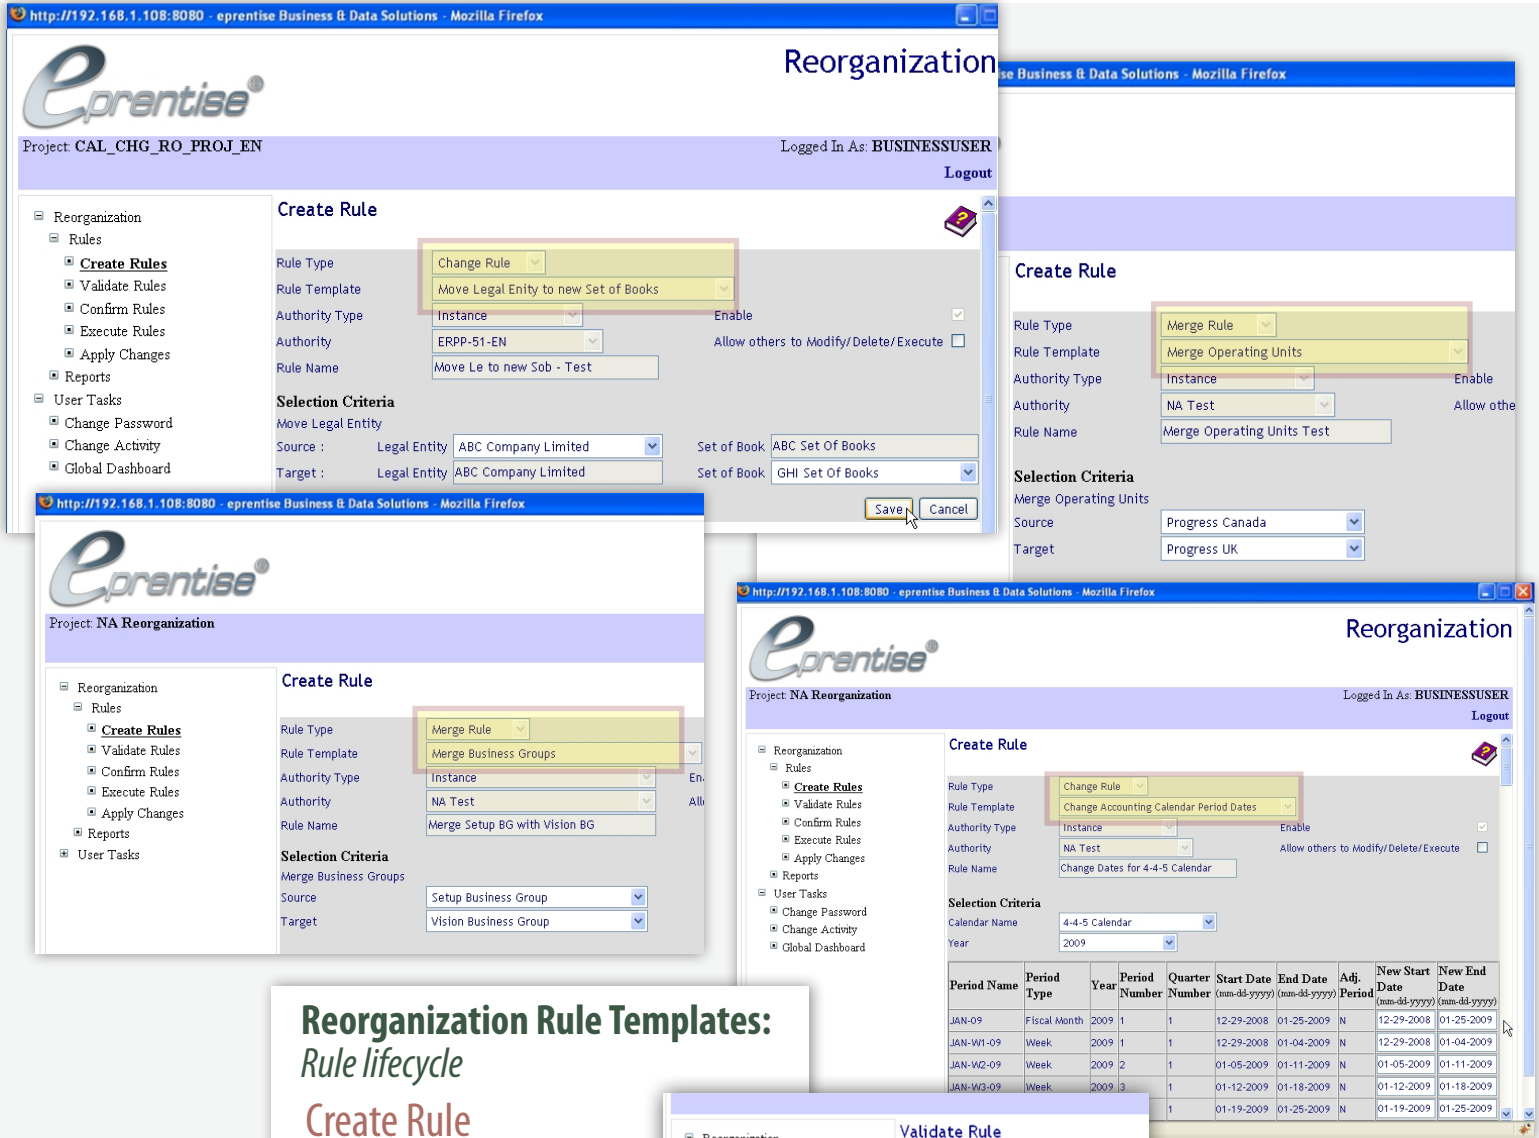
http://192.168.1.108:8080 - eprentise Business & Data Solutions - Mozilla Firefox

eprentise

Reorganization

Project: CAL_CHG_RO_PROJ_EN

Logged In As: BUSINESSUSER

Logout

Reorganization
Rules
Create Rules
Validate Rules
Confirm Rules
Execute Rules
Apply Changes
Reports
User Tasks
Change Password
Change Activity
Global Dashboard

Create Rule

Rule Type Change Rule
Rule Template Move Legal Enity to new Set of Books
Authority Type Instance
Enable
Authority ERPP-51-EN
Allow others to Modify/Delete/Execute
Rule Name Move Le to new Sob - Test

Selection Criteria
Move Legal Entity
Source : Legal Entity ABC Company Limited Set of Book ABC Set Of Books
Target : Legal Entity ABC Company Limited Set of Book GHI Set Of Books

Save Cancel

se Business & Data Solutions - Mozilla Firefox

Create Rule

Rule Type Merge Rule
Rule Template Merge Operating Units
Authority Type Instance
Enable
Authority NA Test
Allow othe
Rule Name Merge Operating Units Test

Selection Criteria
Merge Operating Units
Source Progress Canada
Target Progress UK

http://192.168.1.108:8080 - eprentise Business & Data Solutions - Mozilla Firefox

eprentise

Project: NA Reorganization

Reorganization
Rules
Create Rules
Validate Rules
Confirm Rules
Execute Rules
Apply Changes
Reports
User Tasks

Create Rule

Rule Type Merge Rule
Rule Template Merge Business Groups
Authority Type Instance
En
Authority NA Test
All
Rule Name Merge Setup BG with Vision BG

Selection Criteria
Merge Business Groups
Source Setup Business Group
Target Vision Business Group

http://192.168.1.108:8080 - eprentise Business & Data Solutions - Mozilla Firefox

eprentise

Reorganization

Project: NA Reorganization

Logged In As: BUSINESSUSER

Logout

Reorganization
Rules
Create Rules
Validate Rules
Confirm Rules
Execute Rules
Apply Changes
Reports
User Tasks
Change Password
Change Activity
Global Dashboard

Create Rule

Rule Type Change Rule
Rule Template Change Accounting Calendar Period Dates
Authority Type Instance
Enable
Authority NA Test
Allow others to Modify/Delete/Execute
Rule Name Change Dates for 4-4-5 Calendar

Selection Criteria
Calendar Name 4-4-5 Calendar
Year 2009

| Period Name | Period Type | Year | Period Number | Quarter Number | Start Date (mm-dd-yyyy) | End Date (mm-dd-yyyy) | Adj. Period | New Start Date (mm-dd-yyyy) | New End Date (mm-dd-yyyy) |
|---|---|---|---|---|---|---|---|---|---|
| JAN-09 | Fiscal Month | 2009 | 1 | 1 | 12-29-2008 | 01-25-2009 | N | 12-29-2008 | 01-25-2009 |
| JAN-W1-09 | Week | 2009 | 1 | 1 | 12-29-2008 | 01-04-2009 | N | 12-29-2008 | 01-04-2009 |
| JAN-W2-09 | Week | 2009 | 2 | 1 | 01-05-2009 | 01-11-2009 | N | 01-05-2009 | 01-11-2009 |
| JAN-W3-09 | Week | 2009 | 3 | 1 | 01-12-2009 | 01-18-2009 | N | 01-12-2009 | 01-18-2009 |
| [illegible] | | | | 1 | 01-19-2009 | 01-25-2009 | N | 01-19-2009 | 01-25-2009 |

Reorganization Rule Templates:
Rule lifecycle
Create Rule

Reorganization
Validate Rule